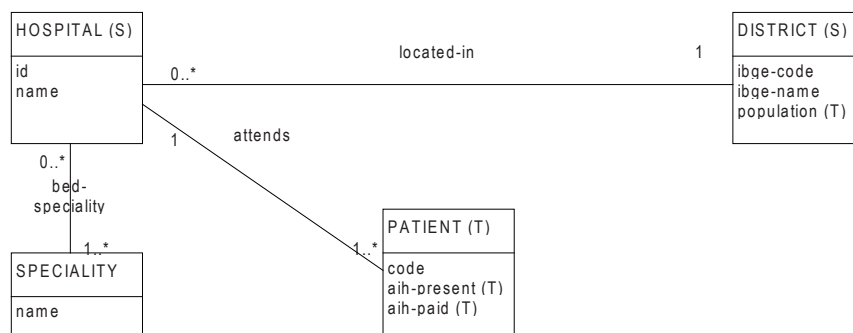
HOSPITAL (S)

id
name

located-in

0..*

1

DISTRICT (S)

ibge-code
ibge-name
population (T)

1

attends

0..*

bed-speciality

1..*

SPECIALITY

name

1..*

PATIENT (T)

code
aih-present (T)
aih-paid (T)